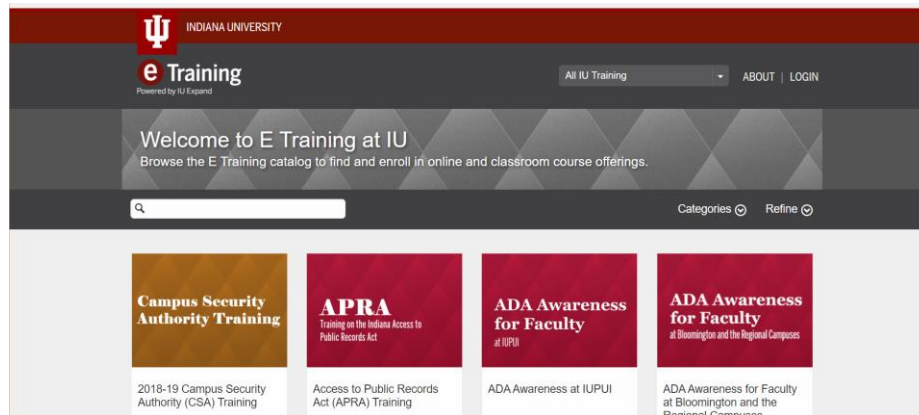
INDIANA UNIVERSITY

e Training
Powered by IU Expand

All IU Training

ABOUT | LOGIN

Welcome to E Training at IU
Browse the E Training catalog to find and enroll in online and classroom course offerings.

Categories

Refine

Campus Security Authority Training

2018-19 Campus Security Authority (CSA) Training

APRA
Training on the Indiana Access to Public Records Act

Access to Public Records Act (APRA) Training

ADA Awareness for Faculty
at IUPUI

ADA Awareness at IUPUI

ADA Awareness for Faculty
at Bloomington and the Regional Campuses

ADA Awareness for Faculty at Bloomington and the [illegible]